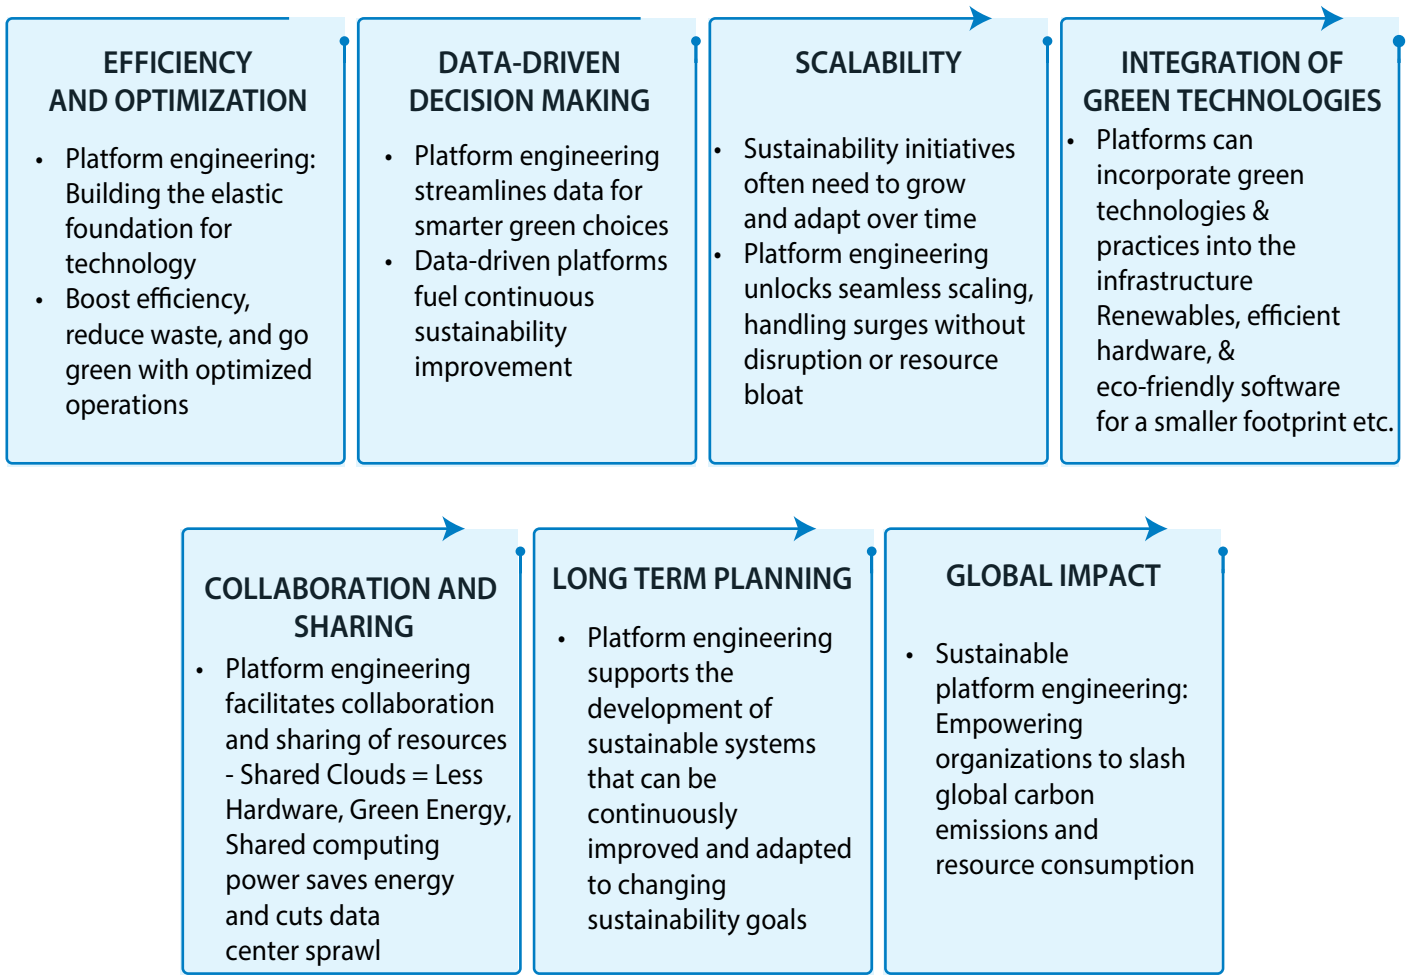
EFFICIENCY AND OPTIMIZATION

- Platform engineering: Building the elastic foundation for technology
- Boost efficiency, reduce waste, and go green with optimized operations

DATA-DRIVEN DECISION MAKING

- Platform engineering streamlines data for smarter green choices
- Data-driven platforms fuel continuous sustainability improvement

SCALABILITY

- Sustainability initiatives often need to grow and adapt over time
- Platform engineering unlocks seamless scaling, handling surges without disruption or resource bloat

INTEGRATION OF GREEN TECHNOLOGIES

- Platforms can incorporate green technologies & practices into the infrastructure Renewables, efficient hardware, & eco-friendly software for a smaller footprint etc.

COLLABORATION AND SHARING

- Platform engineering facilitates collaboration and sharing of resources - Shared Clouds = Less Hardware, Green Energy, Shared computing power saves energy and cuts data center sprawl

LONG TERM PLANNING

- Platform engineering supports the development of sustainable systems that can be continuously improved and adapted to changing sustainability goals

GLOBAL IMPACT

- Sustainable platform engineering: Empowering organizations to slash global carbon emissions and resource consumption